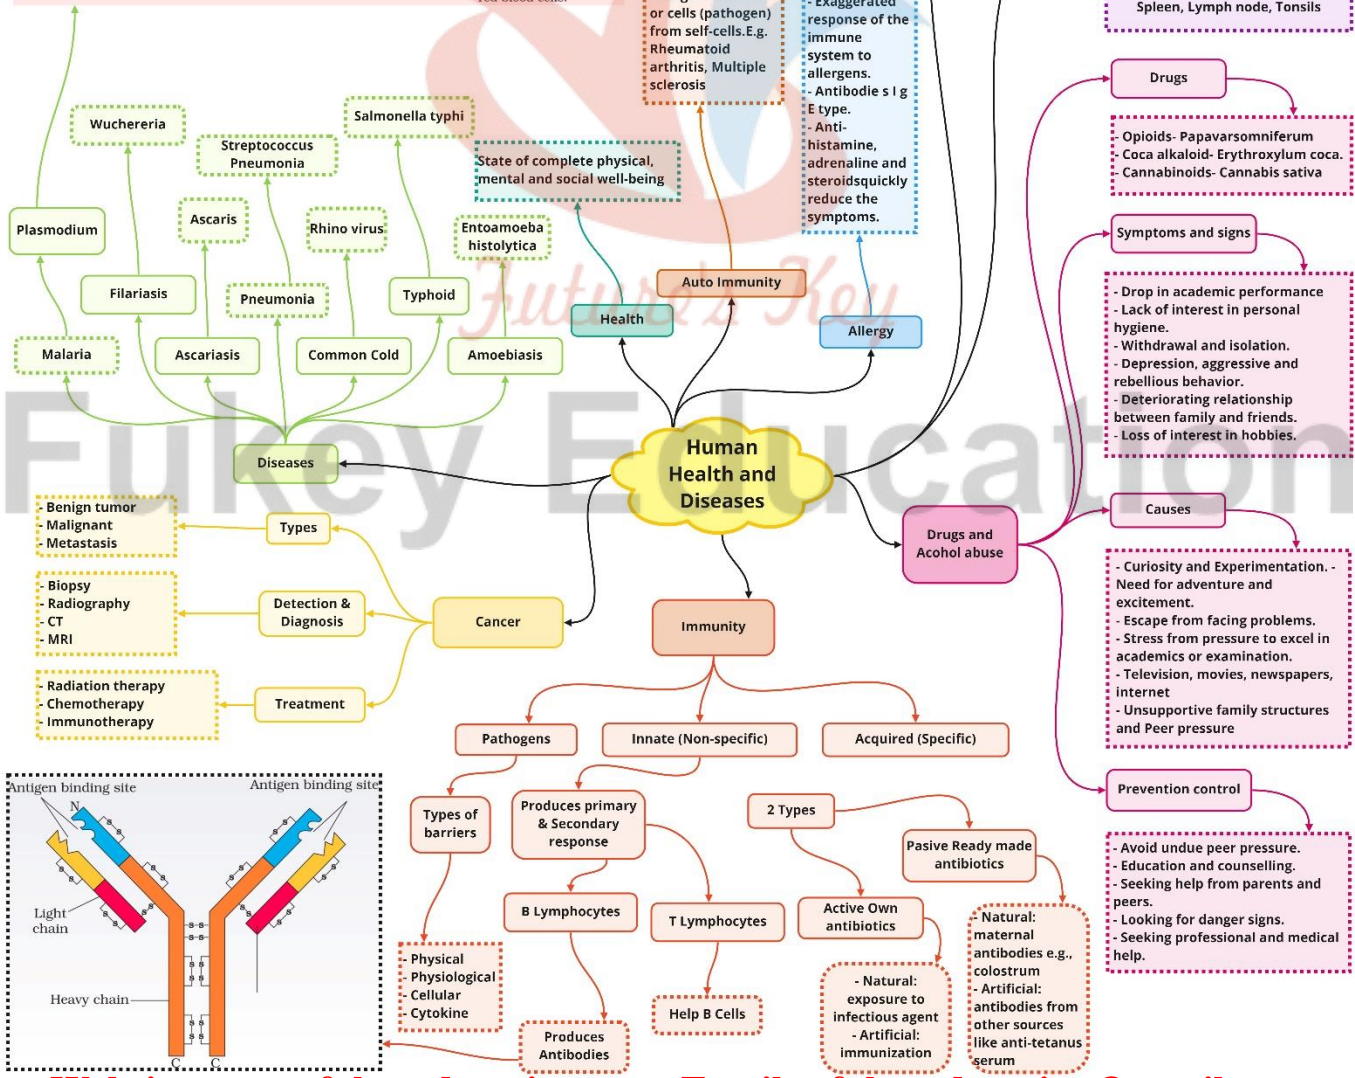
red blood cells.

or cells (pathogen) from self-cells.E.g. Rheumatoid arthritis, Multiple sclerosis

- Exaggerated response of the immune system to allergens.
- Antibodie s I g E type.
- Anti-histamine, adrenaline and steroidsquickly reduce the symptoms.

Spleen, Lymph node, Tonsils

Wuchereria

Salmonella typhi

Streptococcus Pneumonia

State of complete physical, mental and social well-being

Ascaris

Plasmodium

Rhino virus

Entoamoeba histolytica

Filariasis

Pneumonia

Typhoid

Auto Immunity

Health

Allergy

Malaria

Ascariasis

Common Cold

Amoebiasis

Drugs

- Opioids- Papavarsomniferum
- Coca alkaloid- Erythroxylum coca.
- Cannabinoids- Cannabis sativa

Symptoms and signs

- Drop in academic performance
- Lack of interest in personal hygiene.
- Withdrawal and isolation.
- Depression, aggressive and rebellious behavior.
- Deteriorating relationship between family and friends.
- Loss of interest in hobbies.

Human Health and Diseases

Diseases

Fukey Education

Futures Key

- Benign tumor
- Malignant
- Metastasis

Types

- Biopsy
- Radiography
- CT
- MRI

Detection & Diagnosis

Cancer

- Radiation therapy
- Chemotherapy
- Immunotherapy

Treatment

Immunity

Drugs and Acohol abuse

Causes

- Curiosity and Experimentation. - Need for adventure and excitement.
- Escape from facing problems.
- Stress from pressure to excel in academics or examination.
- Television, movies, newspapers, internet
- Unsupportive family structures and Peer pressure

Pathogens

Innate (Non-specific)

Acquired (Specific)

Prevention control

- Avoid undue peer pressure.
- Education and counselling.
- Seeking help from parents and peers.
- Looking for danger signs.
- Seeking professional and medical help.

Antigen binding site

Antigen binding site

N

Light chain

Heavy chain

C

C

Types of barriers

Produces primary & Secondary response

2 Types

Pasive Ready made antibiotics

B Lymphocytes

T Lymphocytes

Active Own antibiotics

- Natural: maternal antibodies e.g., colostrum
- Artificial: antibodies from other sources like anti-tetanus serum

- Physical
- Physiological
- Cellular
- Cytokine

Help B Cells

- Natural: exposure to infectious agent
- Artificial: immunization

Produces Antibodies

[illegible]